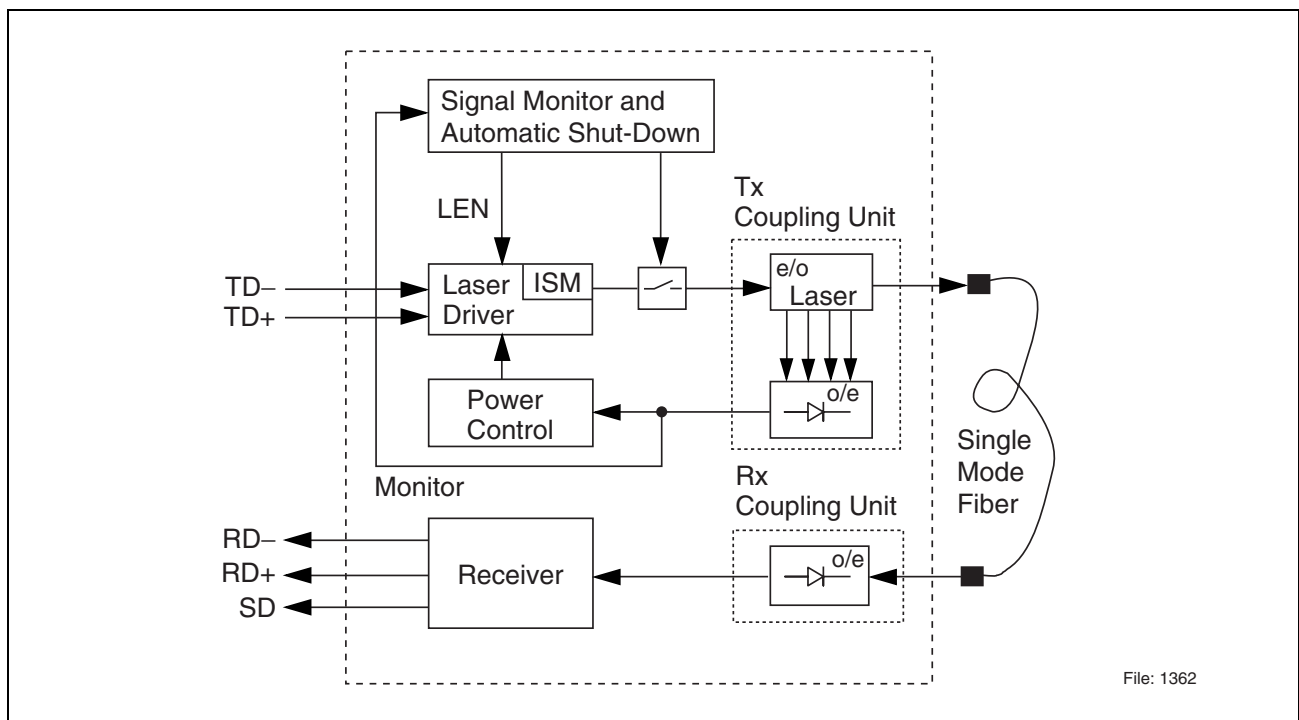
Signal Monitor and Automatic Shut-Down

LEN

Tx Coupling Unit

TD–
TD+

Laser Driver

ISM

e/o
Laser

Power Control

o/e

Single Mode Fiber

Monitor

Rx Coupling Unit

RD–
RD+
SD

Receiver

o/e

File: 1362